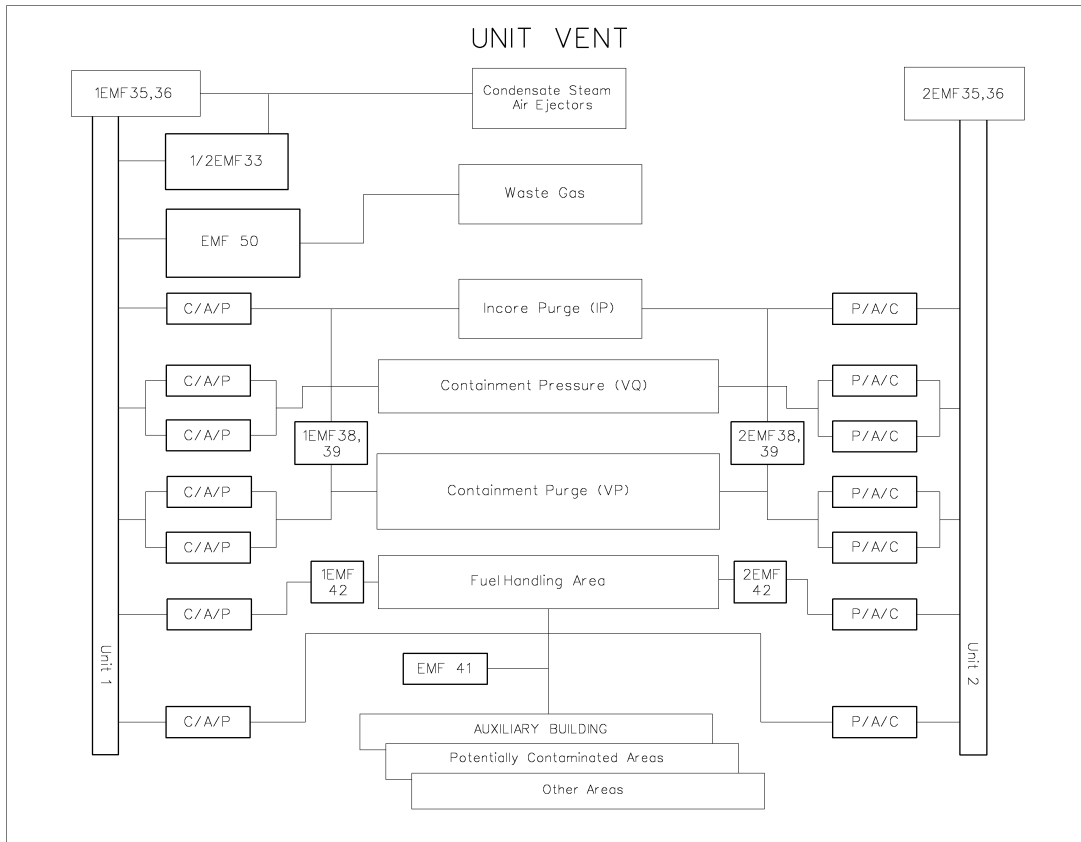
UNIT VENT

1EMF35,36

Condensate Steam Air Ejectors

2EMF35,36

1/2EMF33

Waste Gas

EMF 50

C/A/P

Incore Purge (IP)

P/A/C

C/A/P

Containment Pressure (VQ)

P/A/C

C/A/P

1EMF38, 39

2EMF38, 39

P/A/C

C/A/P

Containment Purge (VP)

P/A/C

C/A/P

P/A/C

1EMF 42

FuelHandling Area

2EMF 42

C/A/P

P/A/C

EMF 41

Unit 1

Unit 2

C/A/P

P/A/C

AUXILIARY BUILDING

Potentially Contaminated Areas

Other Areas